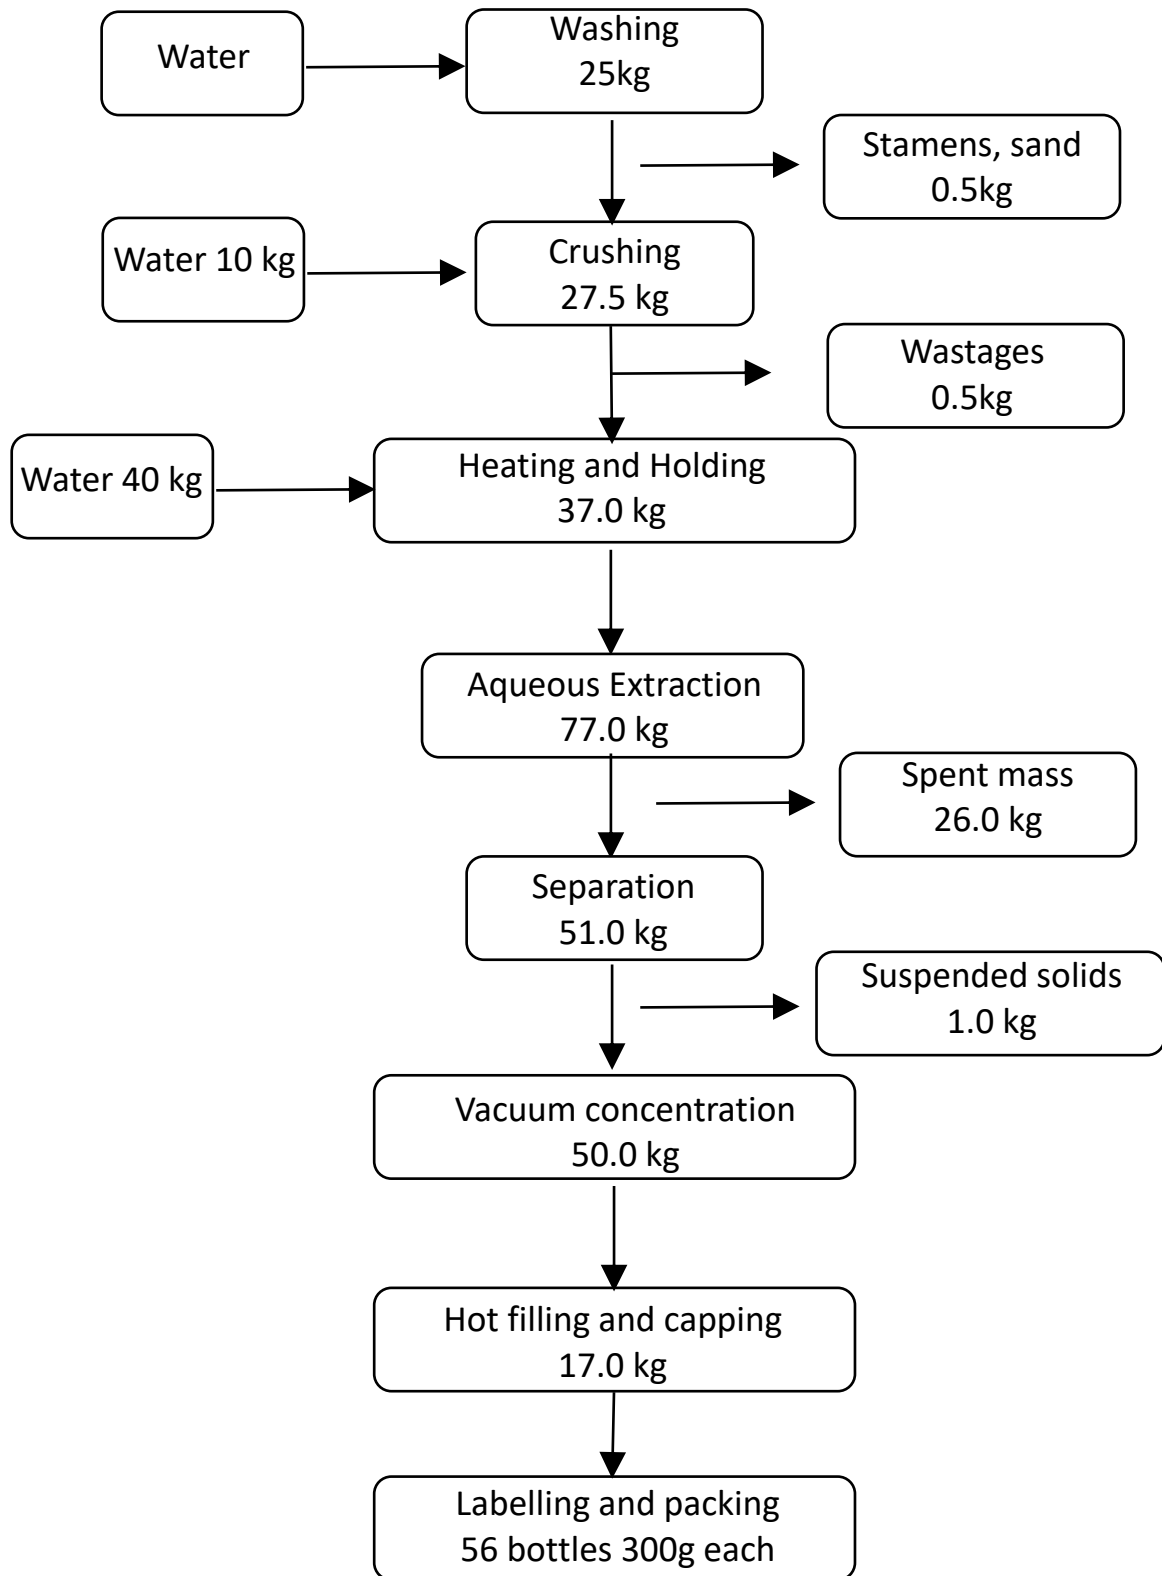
Water

Washing
25kg

Stamens, sand
0.5kg

Water 10 kg

Crushing
27.5 kg

Wastages
0.5kg

Water 40 kg

Heating and Holding
37.0 kg

Aqueous Extraction
77.0 kg

Spent mass
26.0 kg

Separation
51.0 kg

Suspended solids
1.0 kg

Vacuum concentration
50.0 kg

Hot filling and capping
17.0 kg

Labelling and packing
56 bottles 300g each